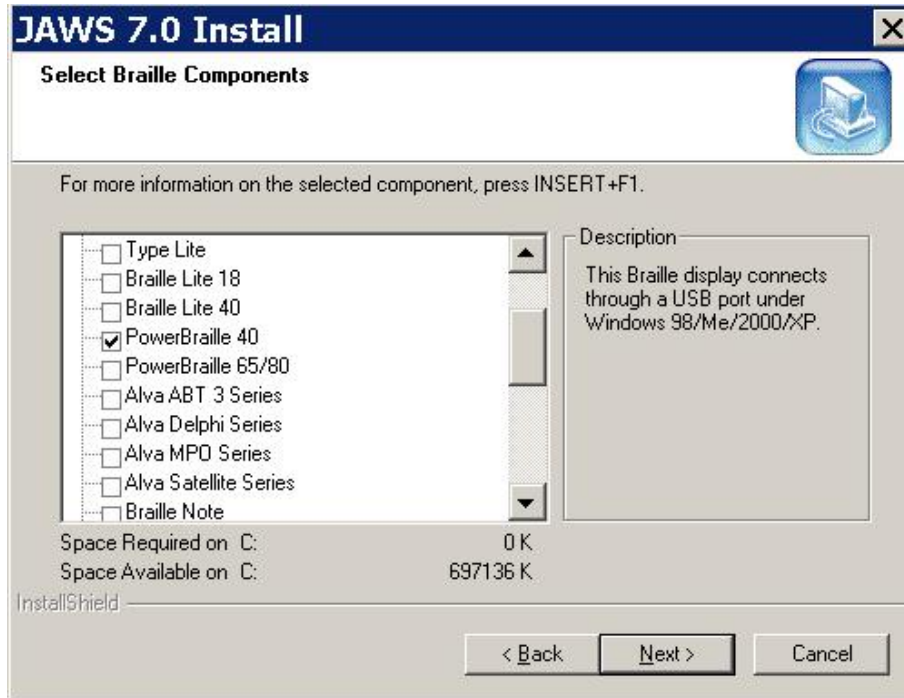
JAWS 7.0 Install

Select Braille Components

For more information on the selected component, press INSERT+F1.

Type Lite
Braille Lite 18
Braille Lite 40
PowerBraille 40
PowerBraille 65/80
Alva ABT 3 Series
Alva Delphi Series
Alva MPO Series
Alva Satellite Series
Braille Note

Description

This Braille display connects through a USB port under Windows 98/Me/2000/XP.

Space Required on C: 0 K
Space Available on C: 697136 K

InstallShield

< Back
Next >
Cancel